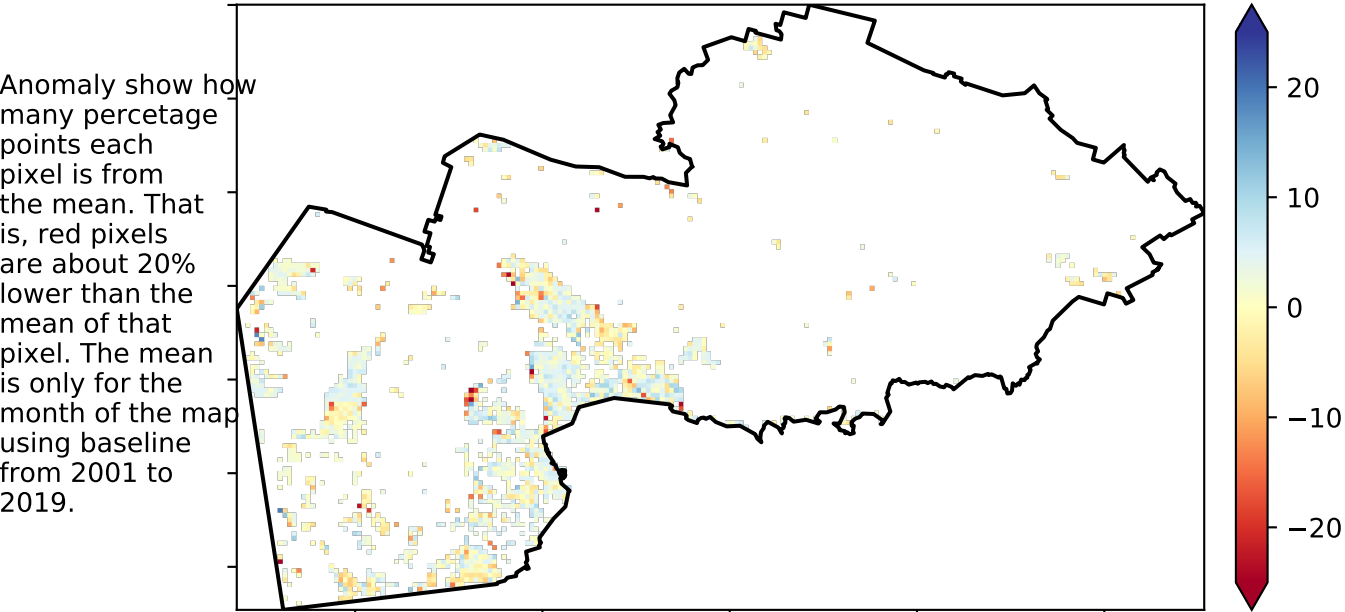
Anomaly show how many percetage points each pixel is from the mean. That is, red pixels are about 20% lower than the mean of that pixel. The mean is only for the month of the map using baseline from 2001 to 2019.

20
10
0
−10
−20